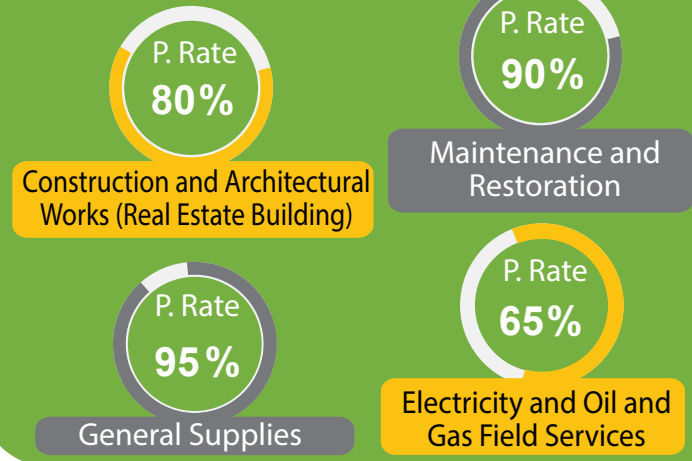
P. Rate
80%

Construction and Architectural Works (Real Estate Building)

P. Rate
90%

Maintenance and Restoration

P. Rate
95%

General Supplies

P. Rate
65%

Electricity and Oil and Gas Field Services